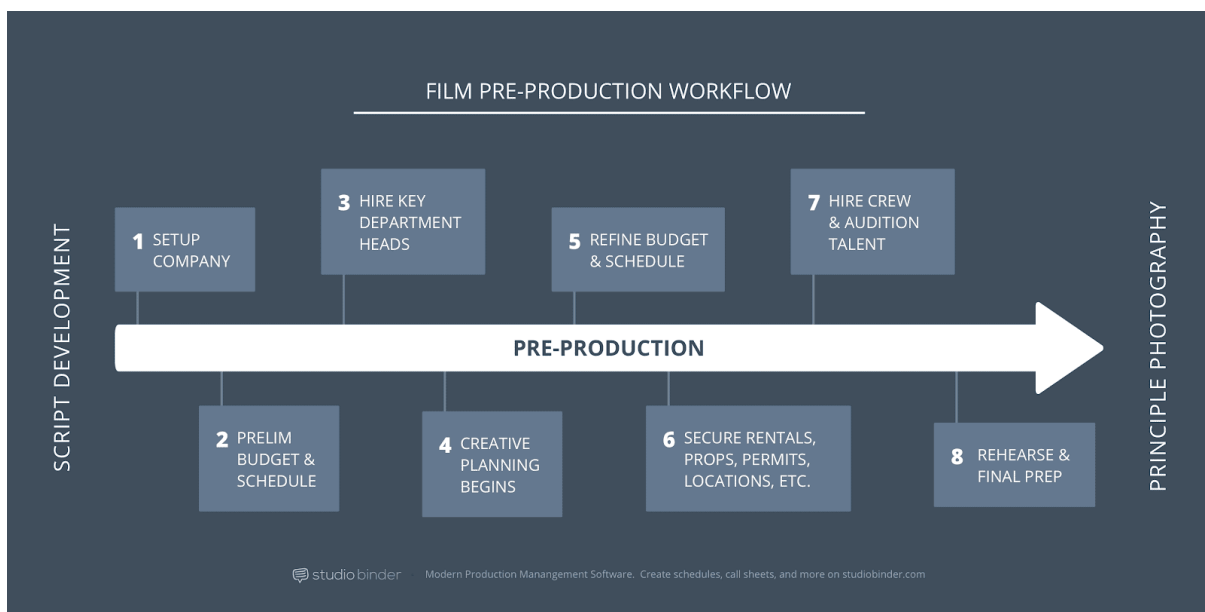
FILM PRE-PRODUCTION WORKFLOW

SCRIPT DEVELOPMENT

1 SETUP COMPANY

3 HIRE KEY DEPARTMENT HEADS

5 REFINE BUDGET & SCHEDULE

7 HIRE CREW & AUDITION TALENT

PRE-PRODUCTION

2 PRELIM BUDGET & SCHEDULE

4 CREATIVE PLANNING BEGINS

6 SECURE RENTALS, PROPS, PERMITS, LOCATIONS, ETC.

8 REHEARSE & FINAL PREP

PRINCIPLE PHOTOGRAPHY

studiobinder Modern Production Manangement Software. Create schedules, call sheets, and more on studiobinder.com